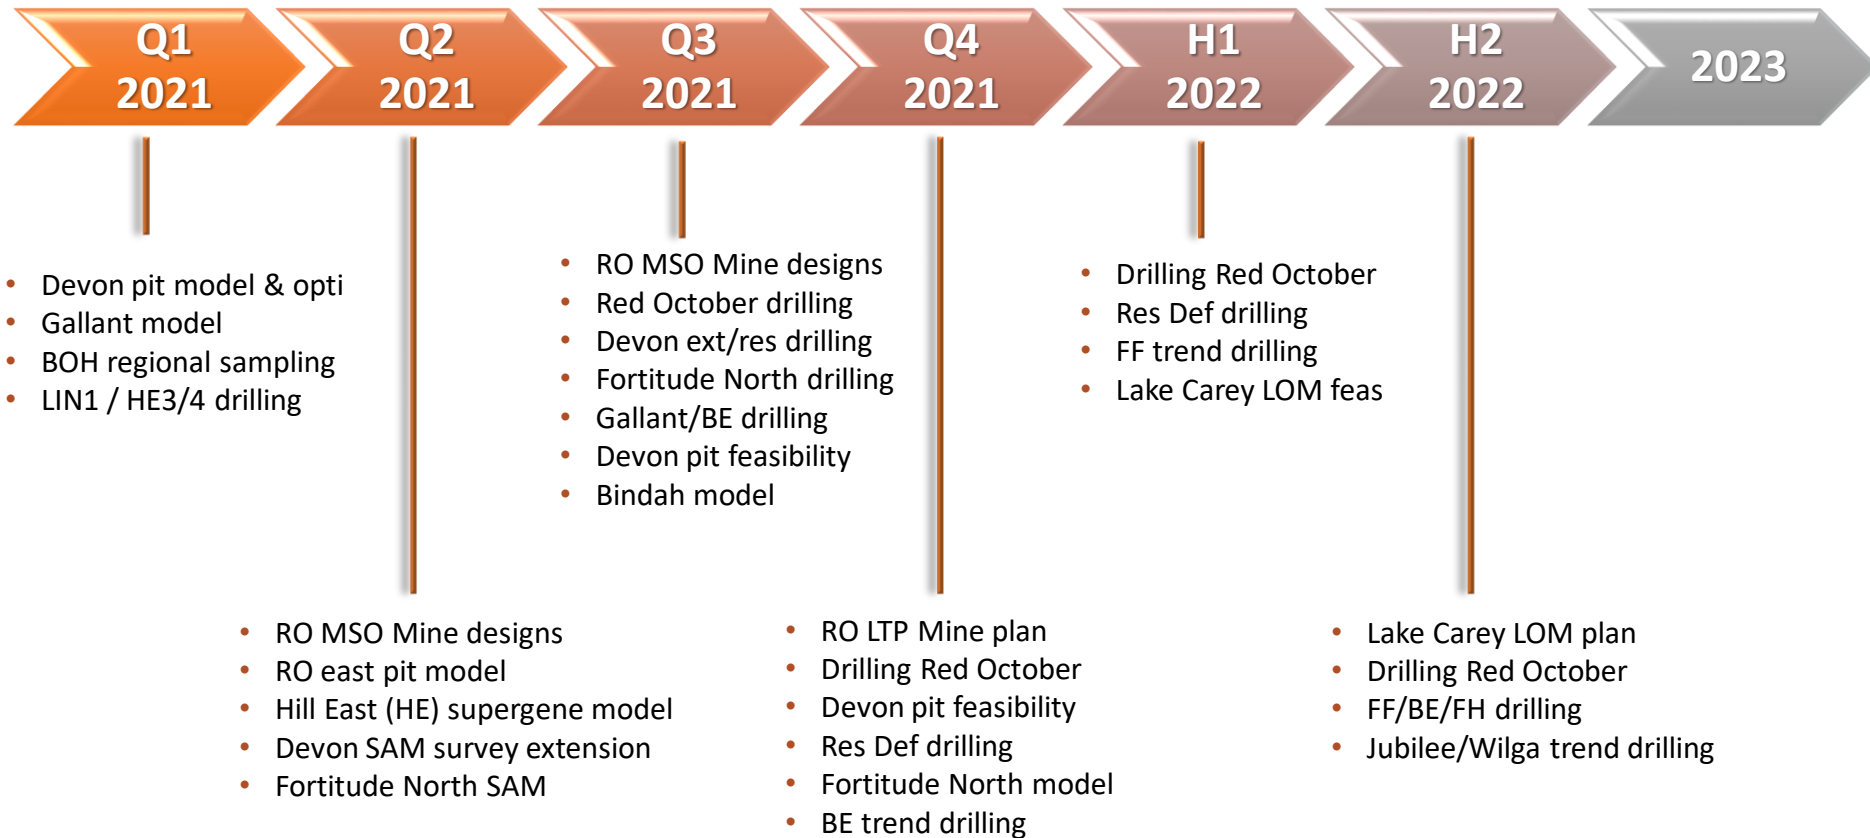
Q1 2021

Q2 2021

Q3 2021

Q4 2021

H1 2022

H2 2022

2023

- Devon pit model & opti
- Gallant model
- BOH regional sampling
- LIN1 / HE3/4 drilling

- RO MSO Mine designs
- Red October drilling
- Devon ext/res drilling
- Fortitude North drilling
- Gallant/BE drilling
- Devon pit feasibility
- Bindah model

- Drilling Red October
- Res Def drilling
- FF trend drilling
- Lake Carey LOM feas

- RO MSO Mine designs
- RO east pit model
- Hill East (HE) supergene model
- Devon SAM survey extension
- Fortitude North SAM

- RO LTP Mine plan
- Drilling Red October
- Devon pit feasibility
- Res Def drilling
- Fortitude North model
- BE trend drilling

- Lake Carey LOM plan
- Drilling Red October
- FF/BE/FH drilling
- Jubilee/Wilga trend drilling